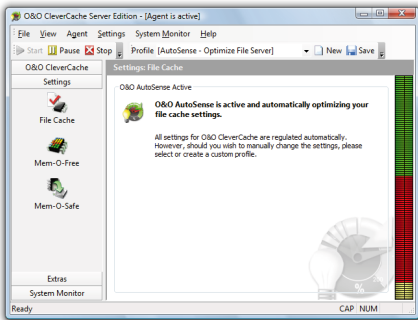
O&O CleverCache Server Edition - [Agent is active]

File View Agent Settings System Monitor Help

Start Pause Stop Profile [AutoSense - Optimize File Server] New Save

O&O CleverCache

Settings

File Cache

Mem-O-Free

Mem-O-Safe

Extras

System Monitor

Settings: File Cache

O&O AutoSense Active

O&O AutoSense is active and automatically optimizing your file cache settings.

All settings for O&O CleverCache are regulated automatically. However, should you wish to manually change the settings, please select or create a custom profile.

Ready

CAP NUM